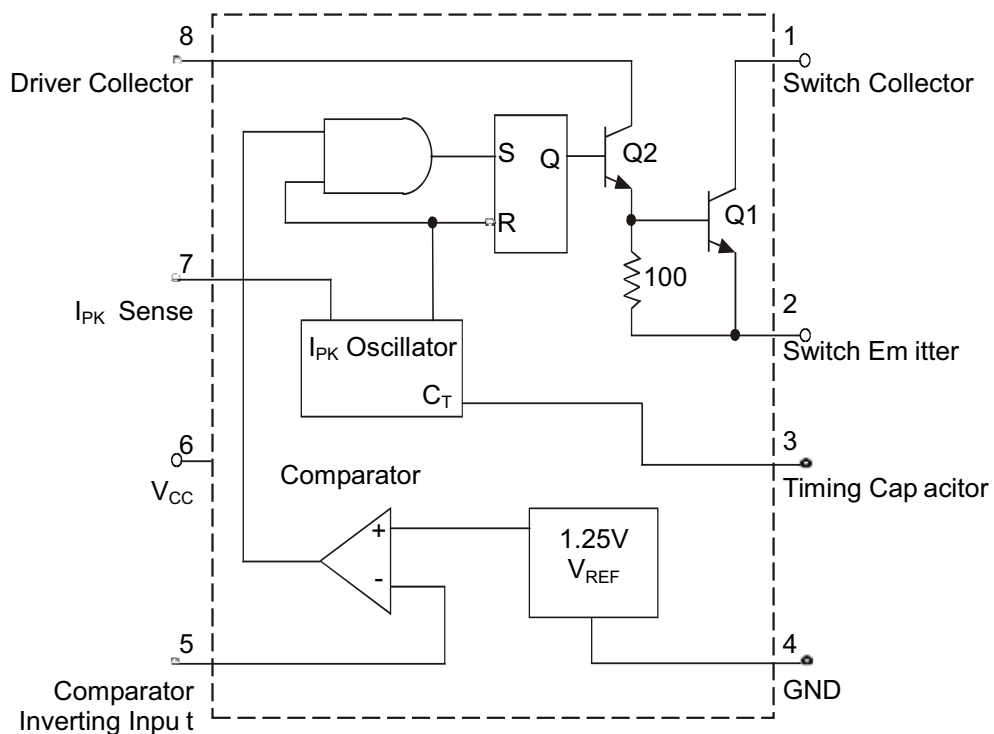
8
Driver Collector

1
Switch Collector

S
Q
R
Q2
Q1
100

7
$I_{PK}$ Sense

$I_{PK}$ Oscillator
$C_T$

2
Switch Em itter

6
$V_{CC}$

Comparator

3
Timing Cap acitor

+
-

1.25V
$V_{REF}$

5
Comparator
Inverting Inpu t

4
GND